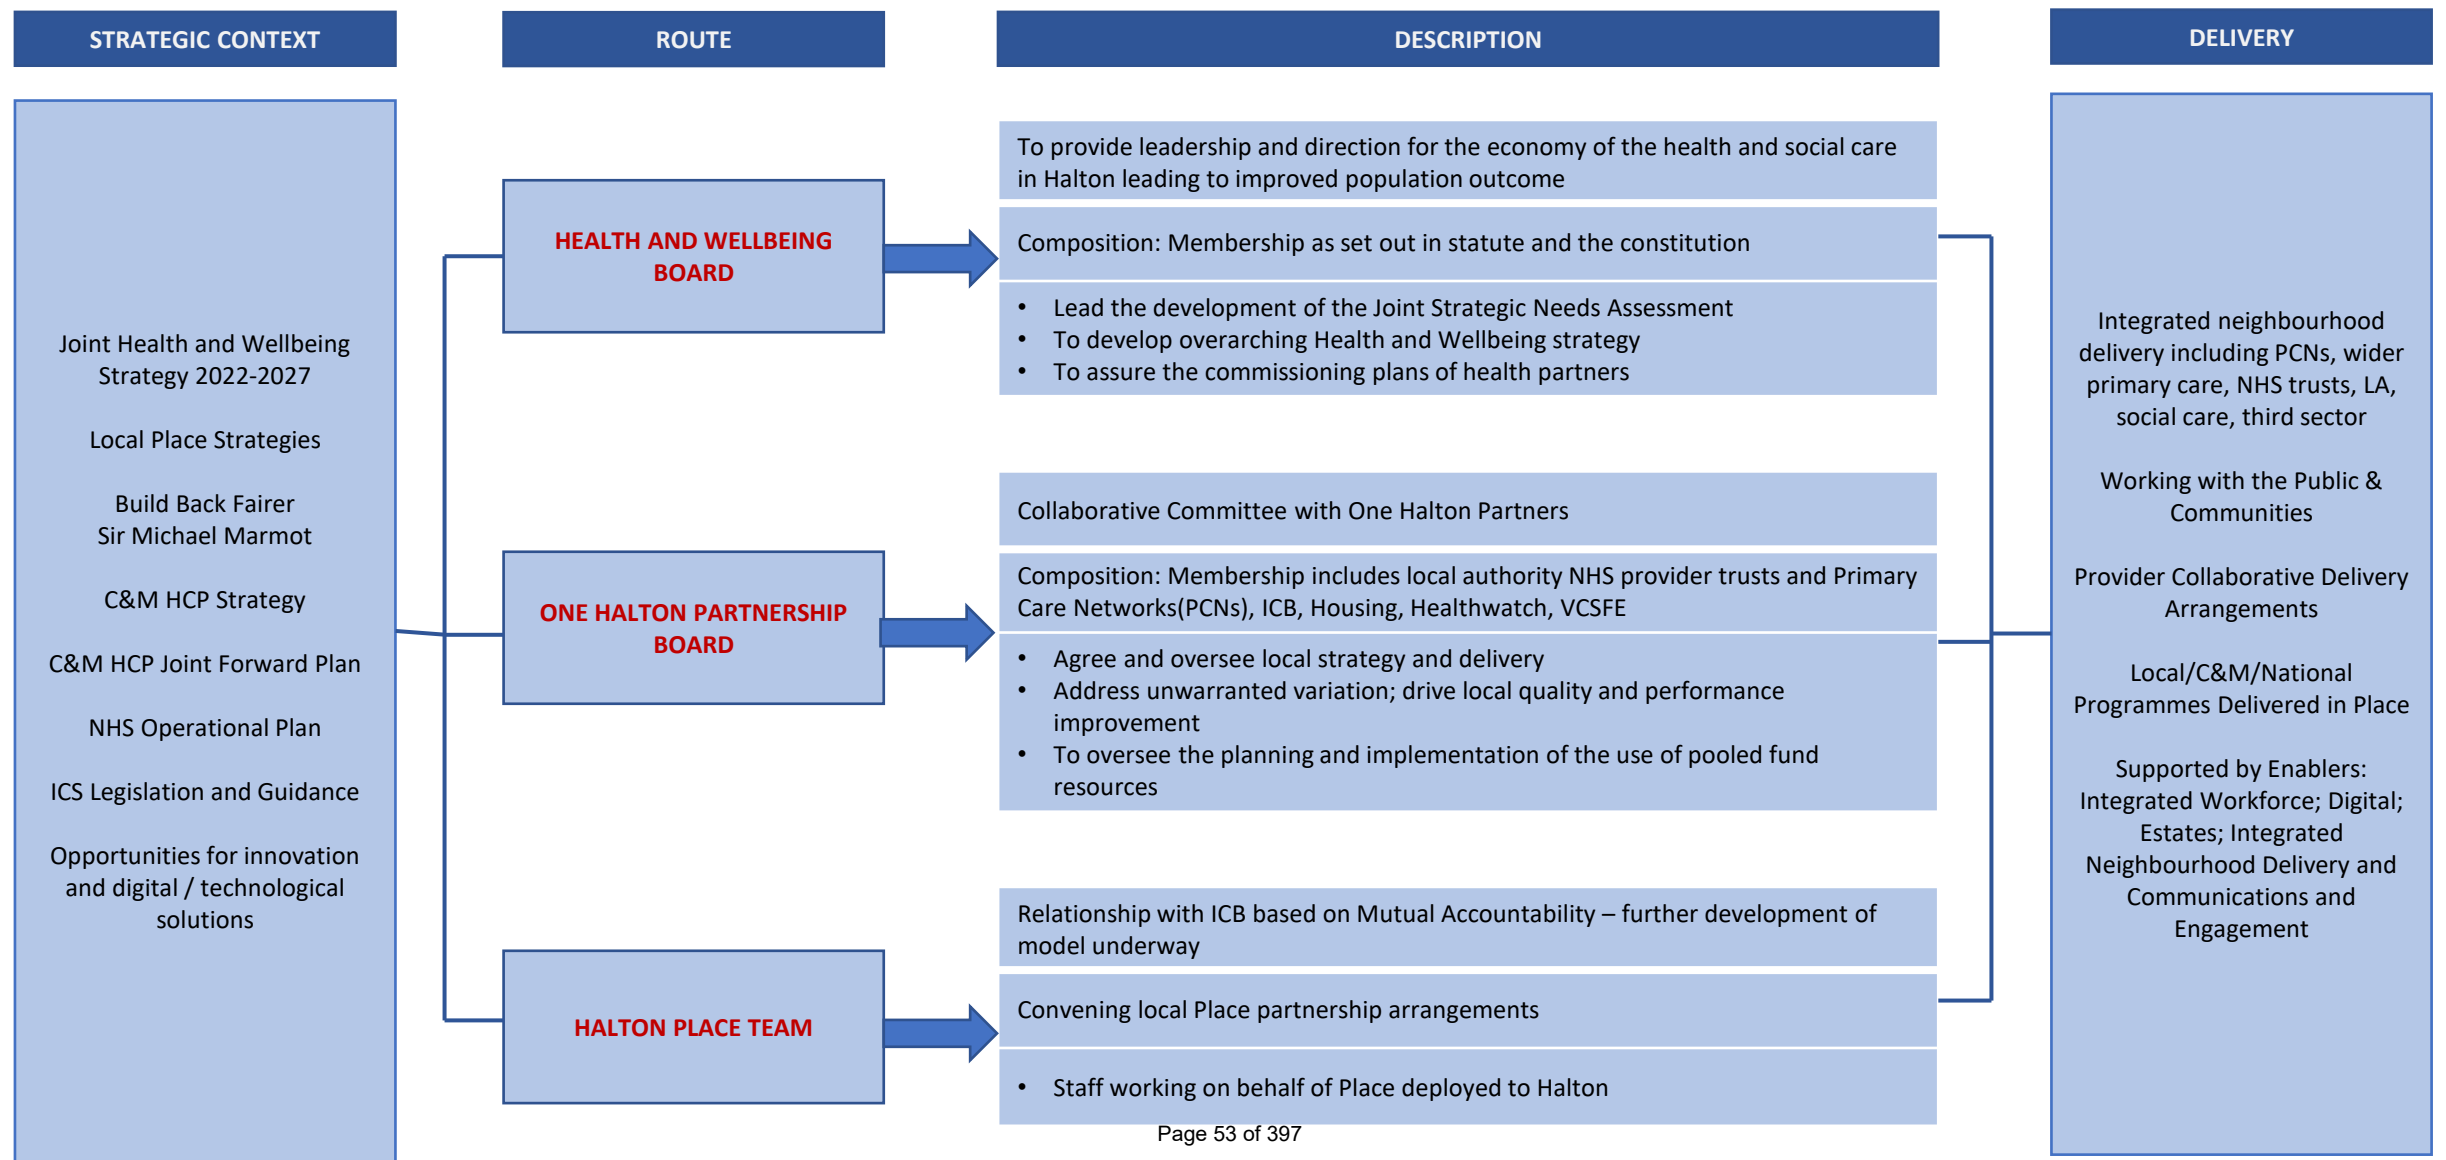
STRATEGIC CONTEXT

ROUTE

DESCRIPTION

DELIVERY

Joint Health and Wellbeing Strategy 2022-2027

Local Place Strategies

Build Back Fairer
Sir Michael Marmot

C&M HCP Strategy

C&M HCP Joint Forward Plan

NHS Operational Plan

ICS Legislation and Guidance

Opportunities for innovation and digital / technological solutions

HEALTH AND WELLBEING BOARD

To provide leadership and direction for the economy of the health and social care in Halton leading to improved population outcome

Composition: Membership as set out in statute and the constitution

- Lead the development of the Joint Strategic Needs Assessment
- To develop overarching Health and Wellbeing strategy
- To assure the commissioning plans of health partners

ONE HALTON PARTNERSHIP BOARD

Collaborative Committee with One Halton Partners

Composition: Membership includes local authority NHS provider trusts and Primary Care Networks(PCNs), ICB, Housing, Healthwatch, VCSFE

- Agree and oversee local strategy and delivery
- Address unwarranted variation; drive local quality and performance improvement
- To oversee the planning and implementation of the use of pooled fund resources

HALTON PLACE TEAM

Relationship with ICB based on Mutual Accountability – further development of model underway

Convening local Place partnership arrangements

- Staff working on behalf of Place deployed to Halton

Integrated neighbourhood delivery including PCNs, wider primary care, NHS trusts, LA, social care, third sector

Working with the Public & Communities

Provider Collaborative Delivery Arrangements

Local/C&M/National Programmes Delivered in Place

Supported by Enablers: Integrated Workforce; Digital; Estates; Integrated Neighbourhood Delivery and Communications and Engagement

Page 53 of 397